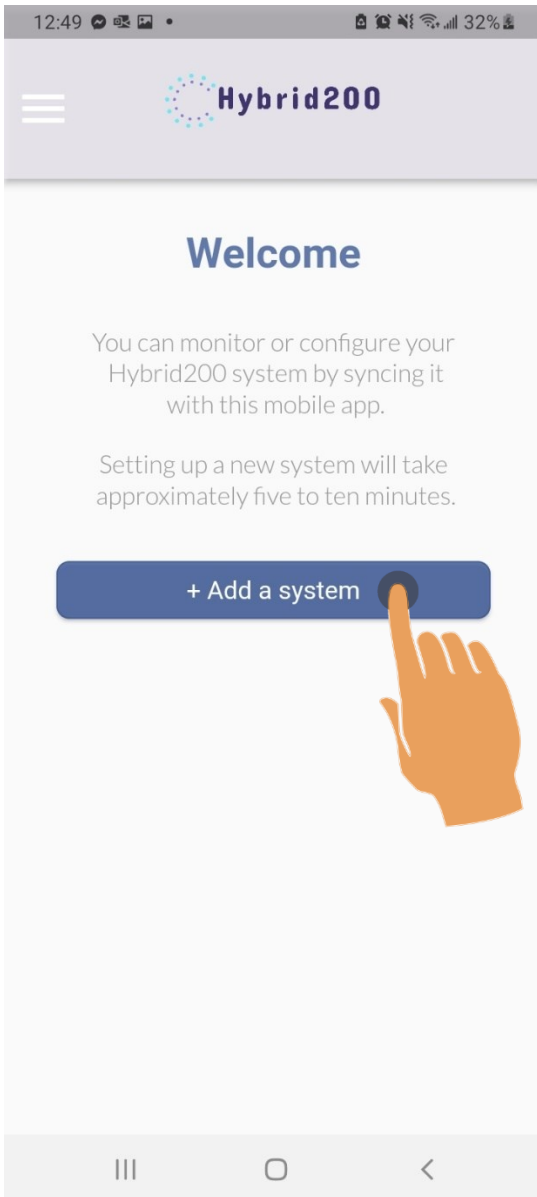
12:49 • 32%

Hybrid200

Welcome

You can monitor or configure your Hybrid200 system by syncing it with this mobile app.

Setting up a new system will take approximately five to ten minutes.

+ Add a system